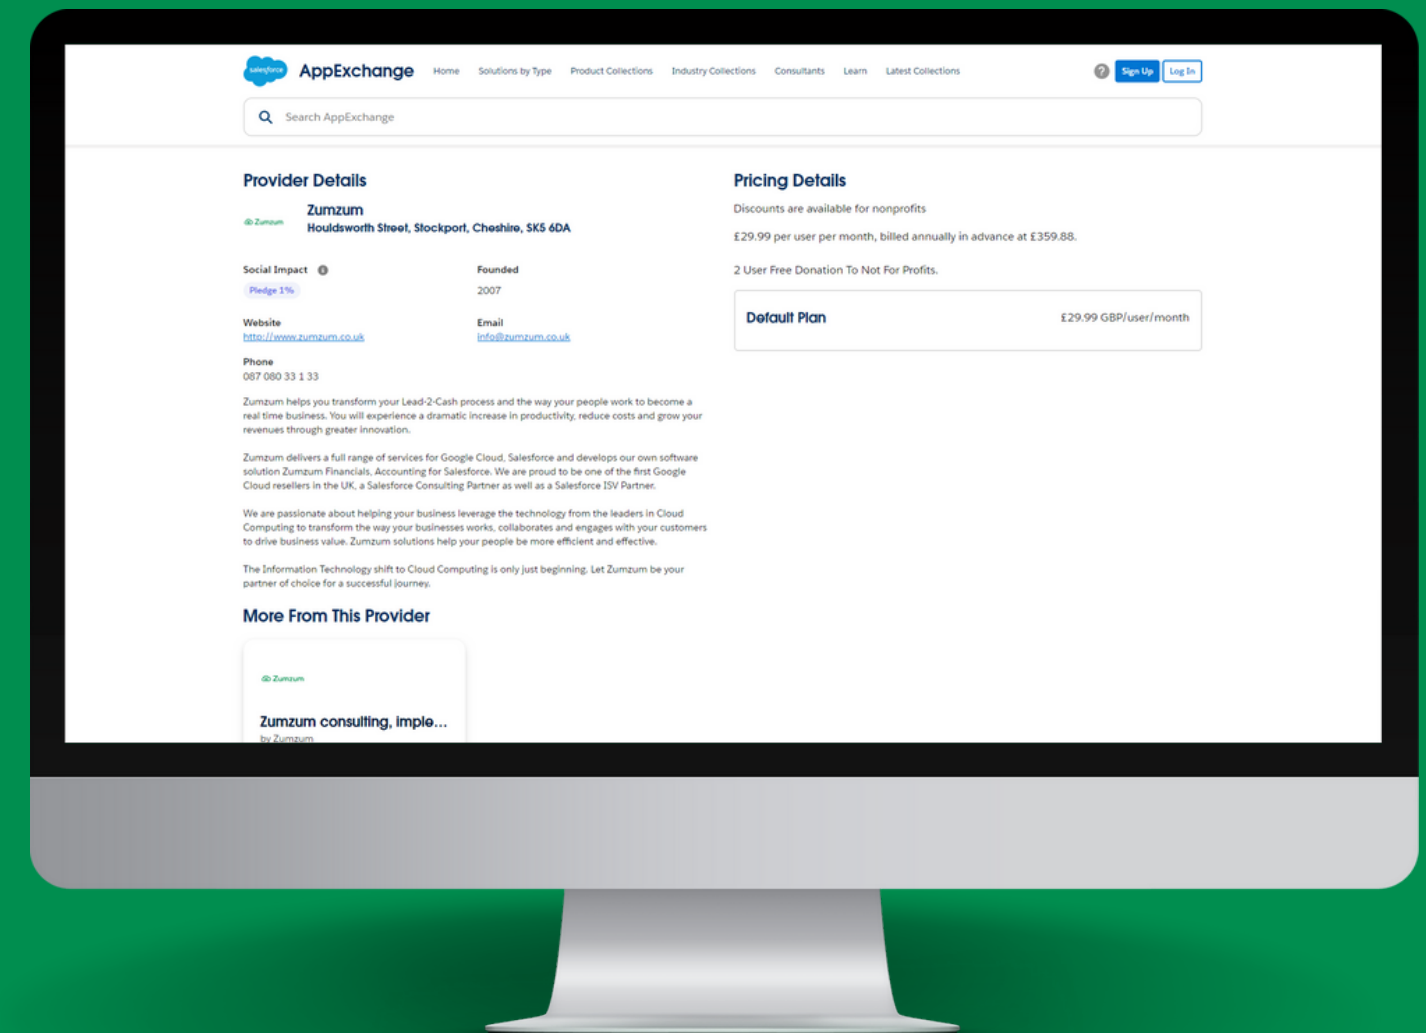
salesforce AppExchange Home Solutions by Type Product Collections Industry Collections Consultants Learn Latest Collections ? Sign Up Log In

Search AppExchange

Provider Details

Zumzum

Zumzum
Houldsworth Street, Stockport, Cheshire, SK5 6DA

Social Impact
Pledge 1%

Founded
2007

Website
http://www.zumzum.co.uk

Email
info@zumzum.co.uk

Phone
087 080 33 1 33

Zumzum helps you transform your Lead-2-Cash process and the way your people work to become a real time business. You will experience a dramatic increase in productivity, reduce costs and grow your revenues through greater innovation.

Zumzum delivers a full range of services for Google Cloud, Salesforce and develops our own software solution Zumzum Financials, Accounting for Salesforce. We are proud to be one of the first Google Cloud resellers in the UK, a Salesforce Consulting Partner as well as a Salesforce ISV Partner.

We are passionate about helping your business leverage the technology from the leaders in Cloud Computing to transform the way your businesses works, collaborates and engages with your customers to drive business value. Zumzum solutions help your people be more efficient and effective.

The Information Technology shift to Cloud Computing is only just beginning. Let Zumzum be your partner of choice for a successful journey.

More From This Provider

Zumzum

Zumzum consulting, imple...
by Zumzum

Pricing Details

Discounts are available for nonprofits

£29.99 per user per month, billed annually in advance at £359.88.

2 User Free Donation To Not For Profits.

Default Plan £29.99 GBP/user/month